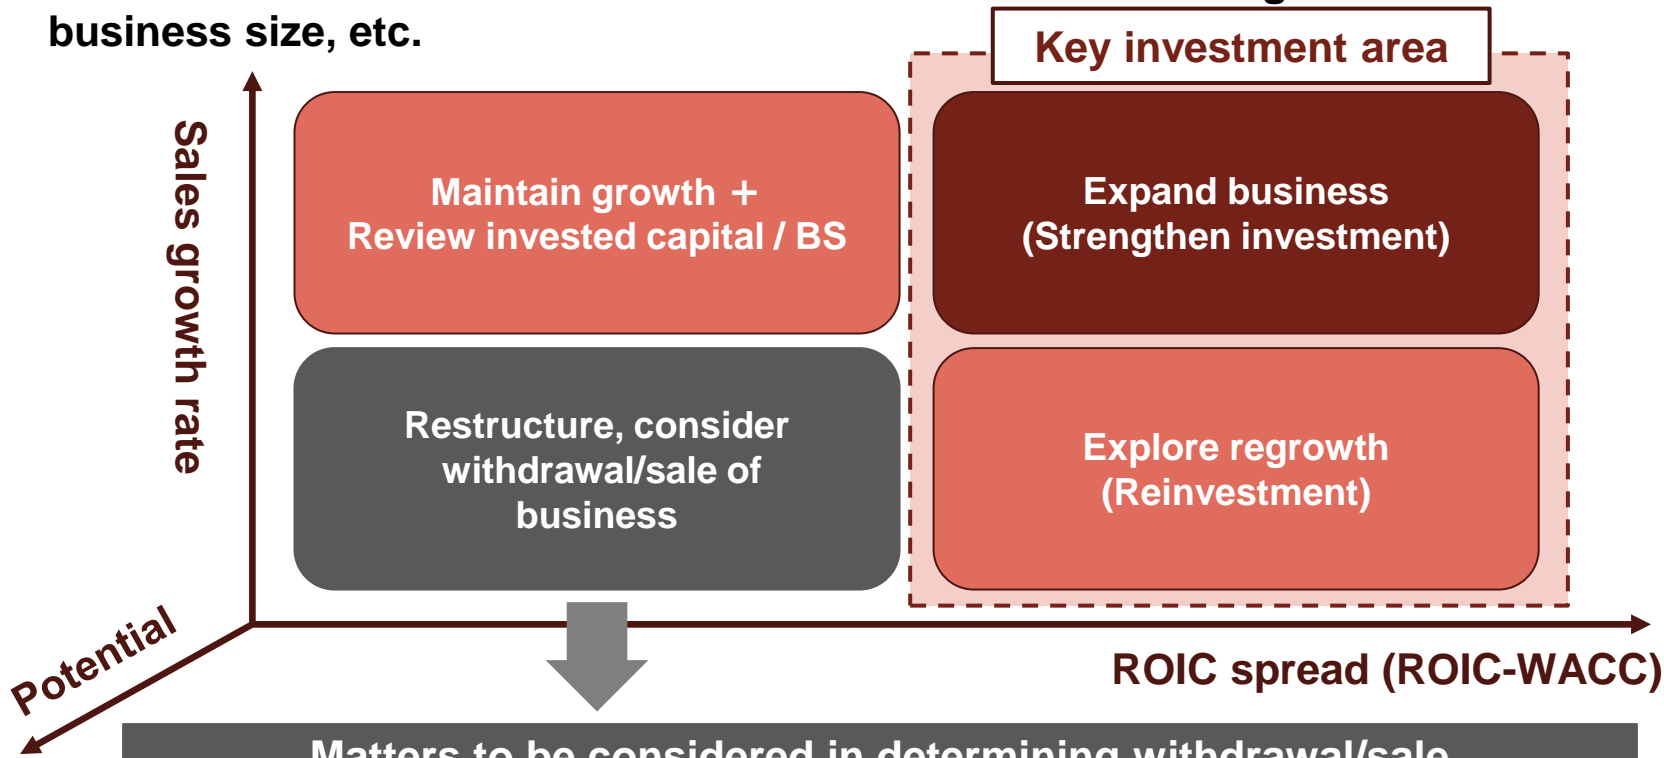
business size, etc.

Key investment area

Sales growth rate

Maintain growth +
Review invested capital / BS

Expand business
(Strengthen investment)

Restructure, consider withdrawal/sale of business

Explore regrowth
(Reinvestment)

Potential

ROIC spread (ROIC-WACC)

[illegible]